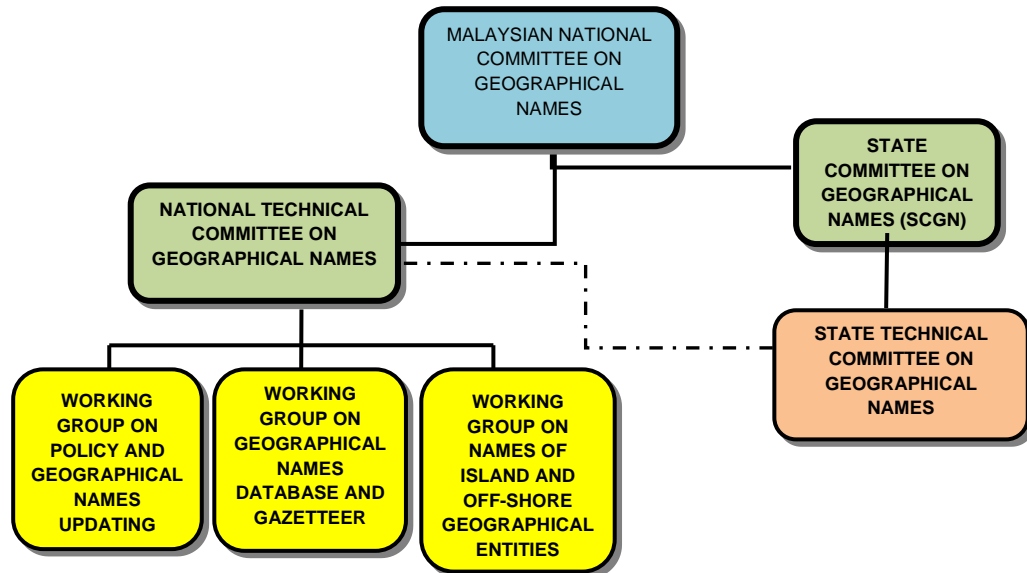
MALAYSIAN NATIONAL COMMITTEE ON GEOGRAPHICAL NAMES

STATE COMMITTEE ON GEOGRAPHICAL NAMES (SCGN)

NATIONAL TECHNICAL COMMITTEE ON GEOGRAPHICAL NAMES

STATE TECHNICAL COMMITTEE ON GEOGRAPHICAL NAMES

WORKING GROUP ON POLICY AND GEOGRAPHICAL NAMES UPDATING

WORKING GROUP ON GEOGRAPHICAL NAMES DATABASE AND GAZETTEER

WORKING GROUP ON NAMES OF ISLAND AND OFF-SHORE GEOGRAPHICAL ENTITIES